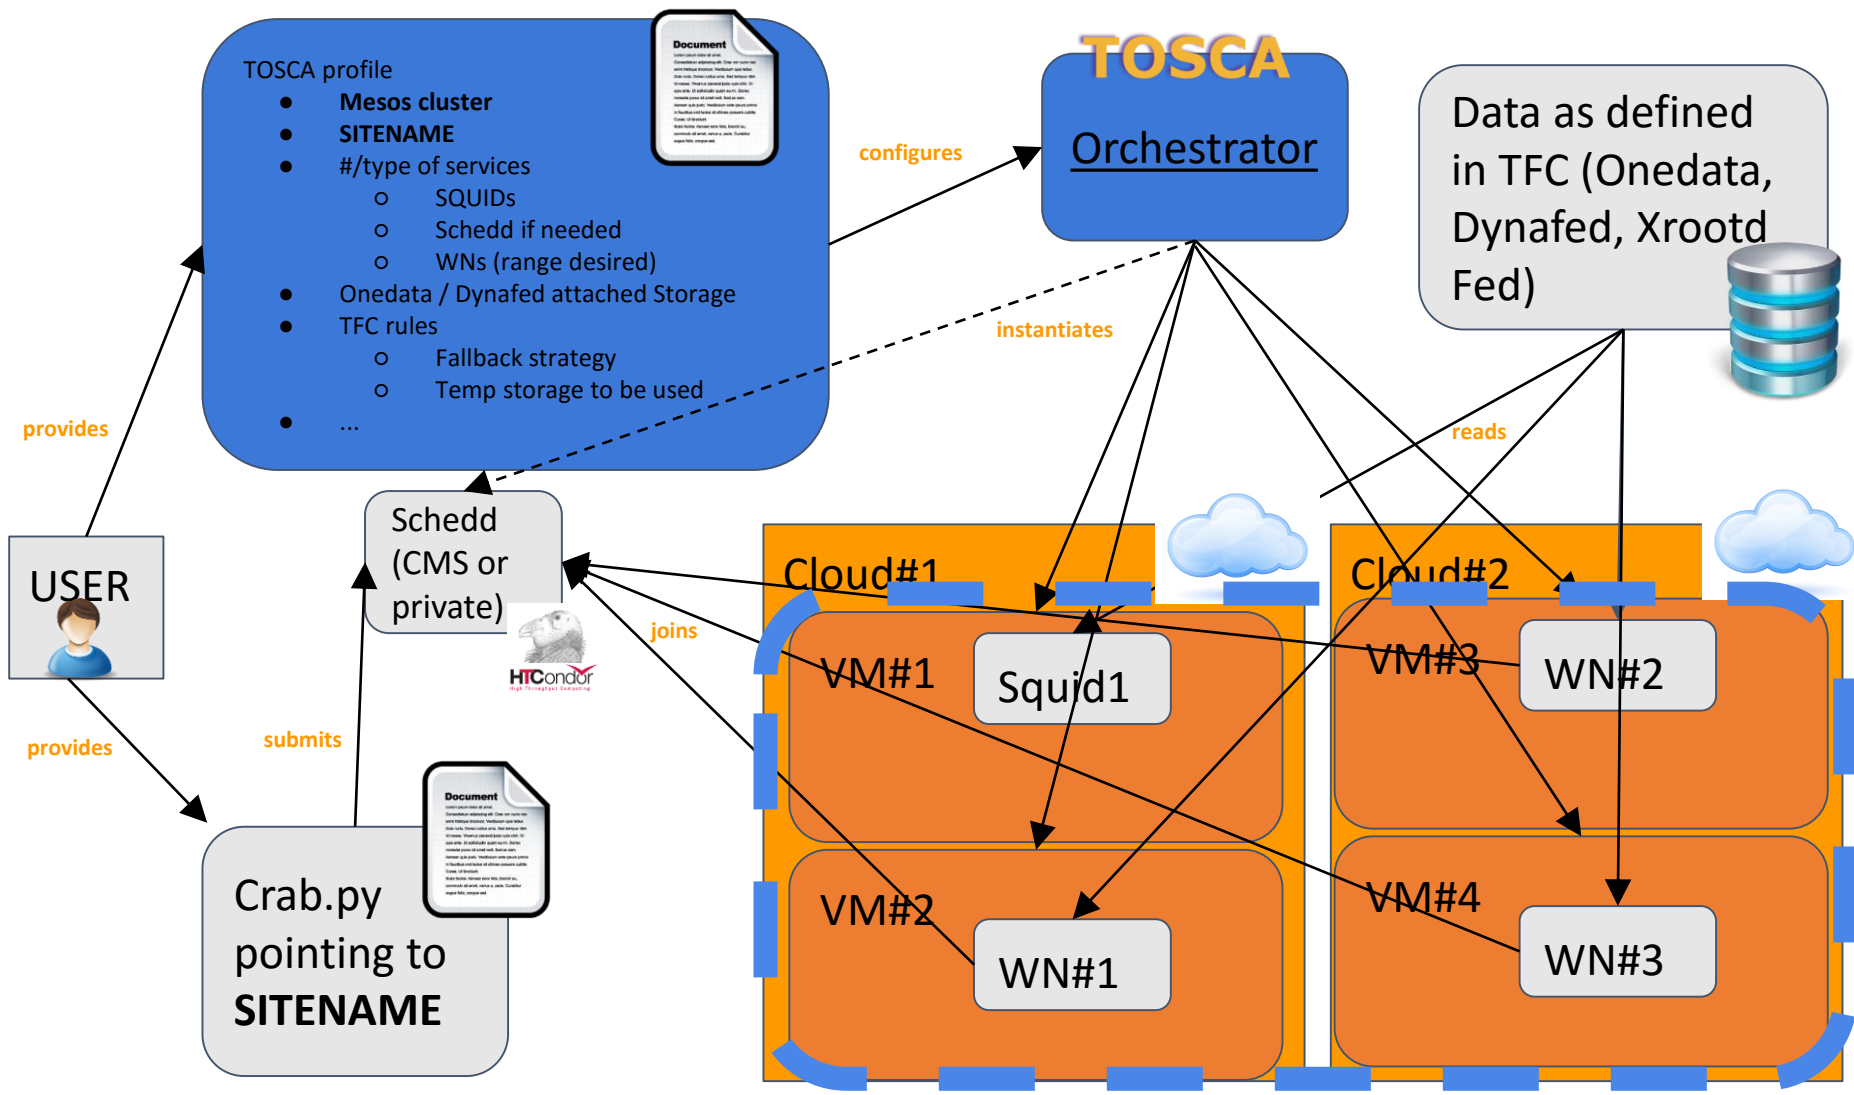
TOSCA profile
- **Mesos cluster**
- **SITENAME**
- #/type of services
  - SQUIDs
  - Schedd if needed
  - WNs (range desired)
- Onedata / Dynafed attached Storage
- TFC rules
  - Fallback strategy
  - Temp storage to be used
- ...

Document

configures

TOSCA

Orchestrator

Data as defined in TFC (Onedata, Dynafed, Xrootd Fed)

instantiates

reads

provides

USER

Schedd (CMS or private)

HTCondor

joins

Cloud#1

Cloud#2

VM#1

Squid1

VM#3

WN#2

VM#2

WN#1

VM#4

WN#3

provides

submits

Document

Crab.py pointing to **SITENAME**